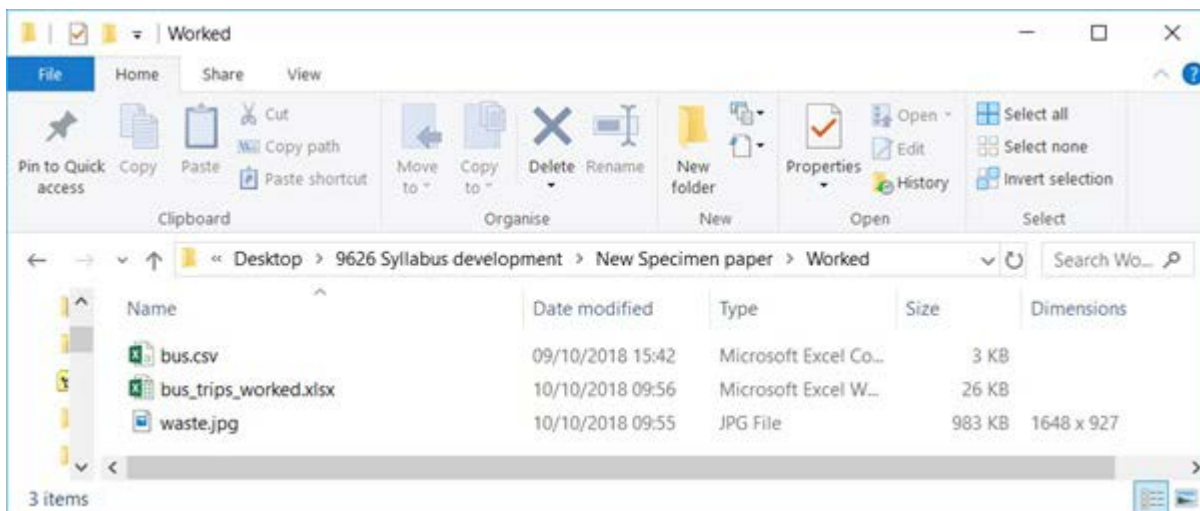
Worked

File Home Share View

Pin to Quick access Copy Paste Cut Copy path Paste shortcut
Clipboard

Move to Copy to Delete Rename
Organise

New folder
New

Properties Open Edit History
Open

Select all Select none Invert selection
Select

« Desktop > 9626 Syllabus development > New Specimen paper > Worked

Search Wo...

| Name | Date modified | Type | Size | Dimensions |
|---|---|---|---|---|
| bus.csv | 09/10/2018 15:42 | Microsoft Excel Co... | 3 KB | |
| bus_trips_worked.xlsx | 10/10/2018 09:56 | Microsoft Excel W... | 26 KB | |
| waste.jpg | 10/10/2018 09:55 | JPG File | 983 KB | 1648 x 927 |

3 items